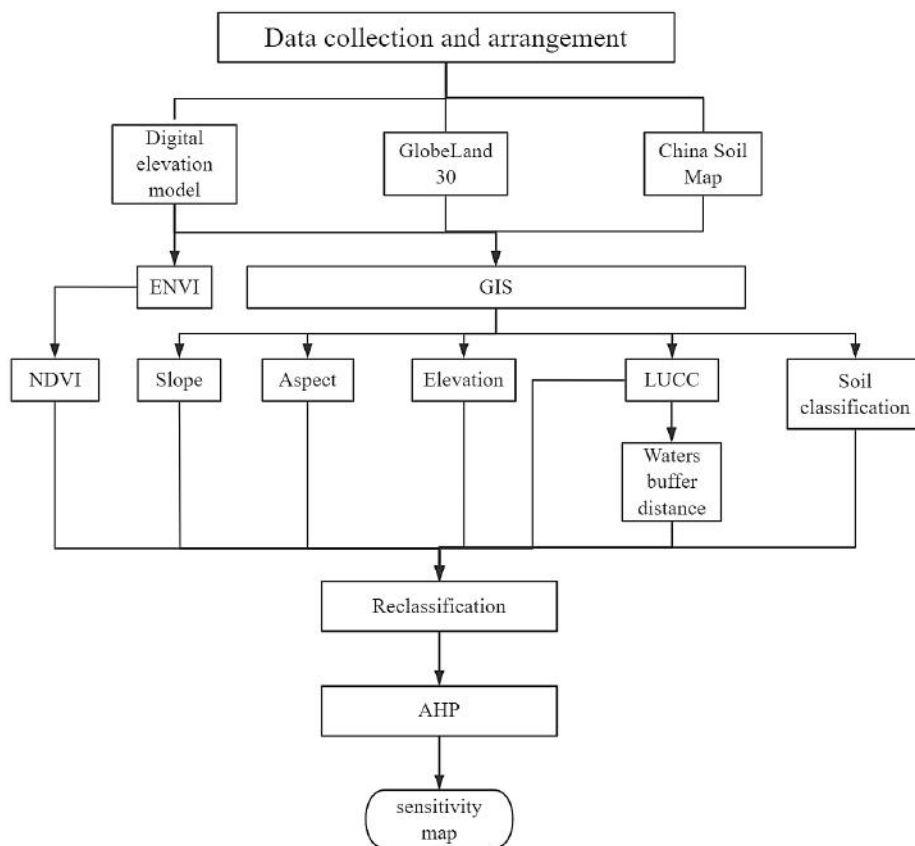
Data collection and arrangement

Digital elevation model

GlobeLand 30

China Soil Map

ENVI

GIS

NDVI

Slope

Aspect

Elevation

LUCC

Soil classification

Waters buffer distance

Reclassification

AHP

sensitivity map